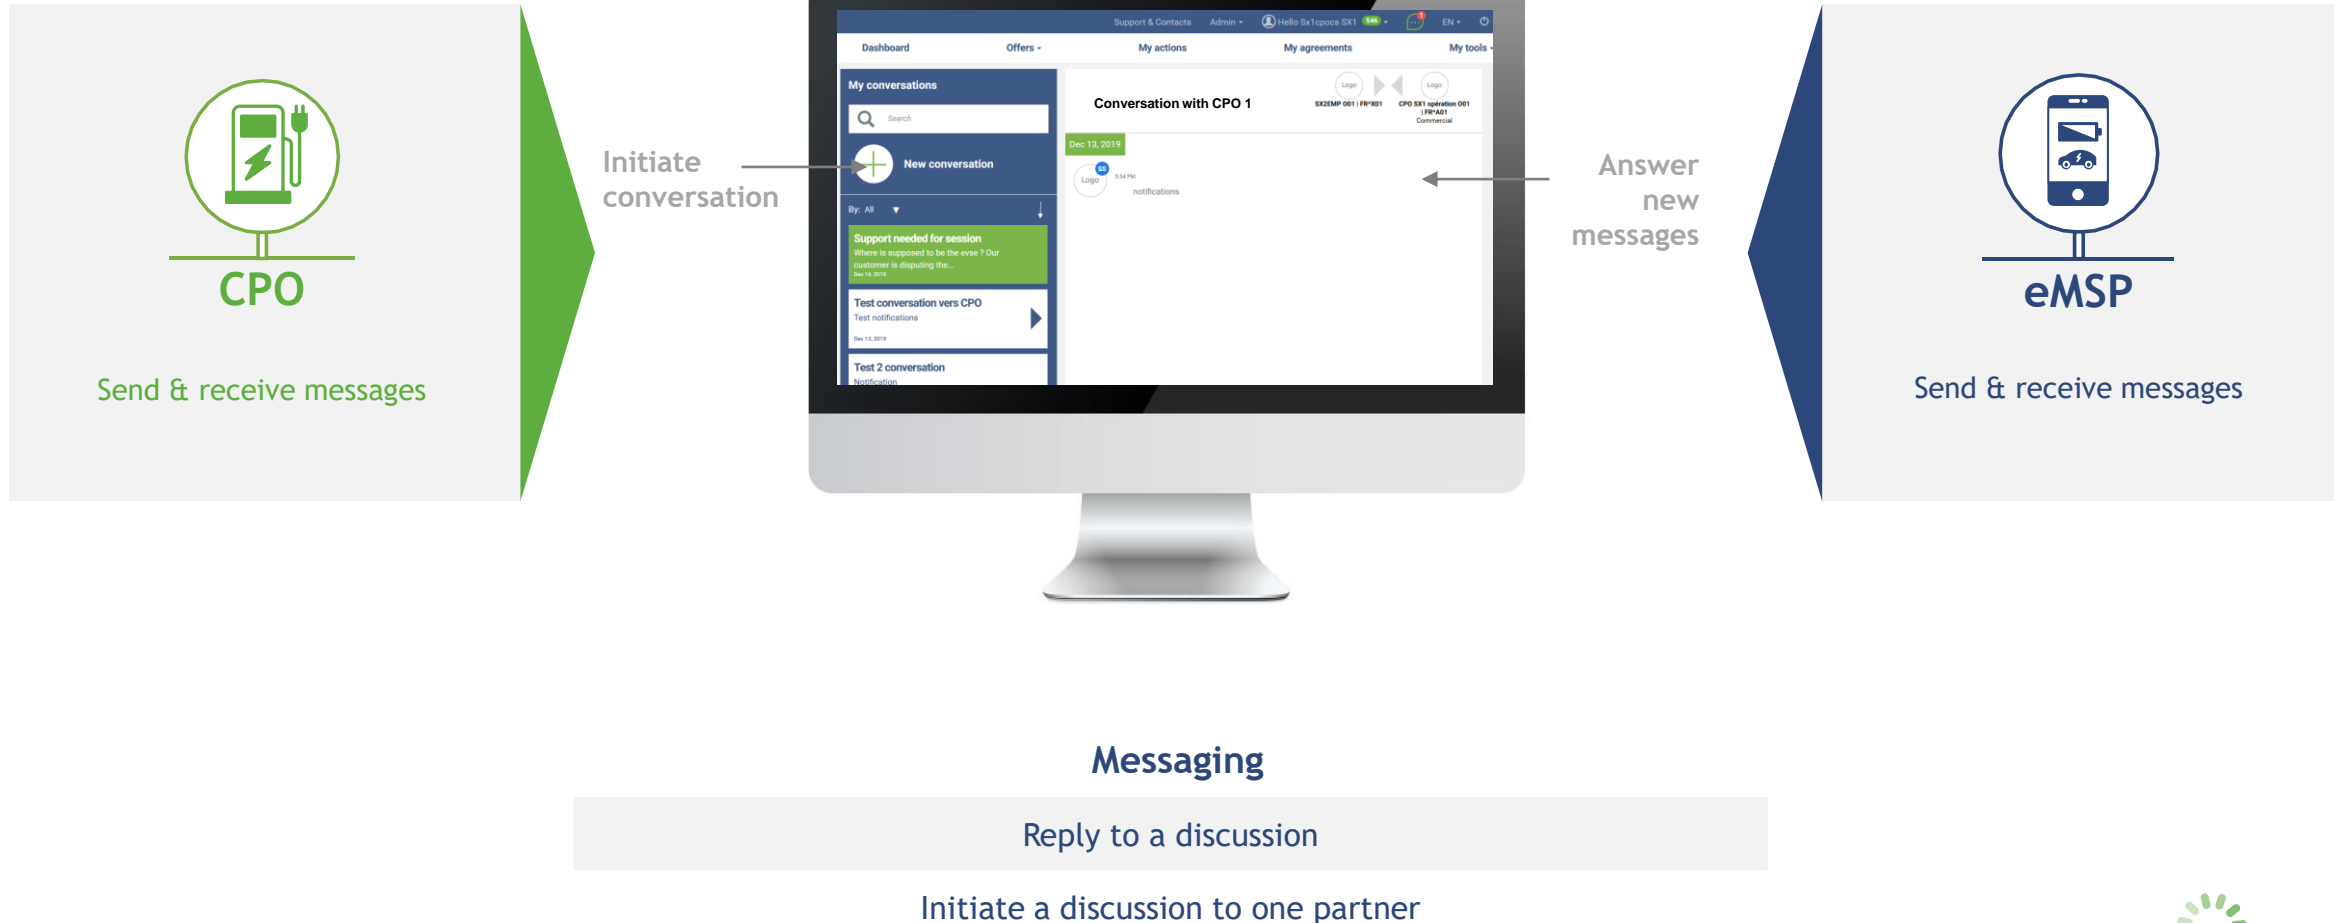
CPO

Send & receive messages

Initiate conversation

Support & Contacts Admin Hello Sx1cpocs SX1 EN

Dashboard Offers My actions My agreements My tools

My conversations

Search

New conversation

By: All

Support needed for session
Where is supposed to be the evse ? Our customer is disputing the...

Test conversation vers CPO
Test notifications

Test 2 conversation
Notification

Conversation with CPO 1

Logo Logo

SX2EMP 001 | FR*X01

CPO SX1 opération 001 | FR*A01 Commercial

Dec 13, 2019

Logo

notifications

Answer new messages

eMSP

Send & receive messages

Messaging

Reply to a discussion

Initiate a discussion to one partner